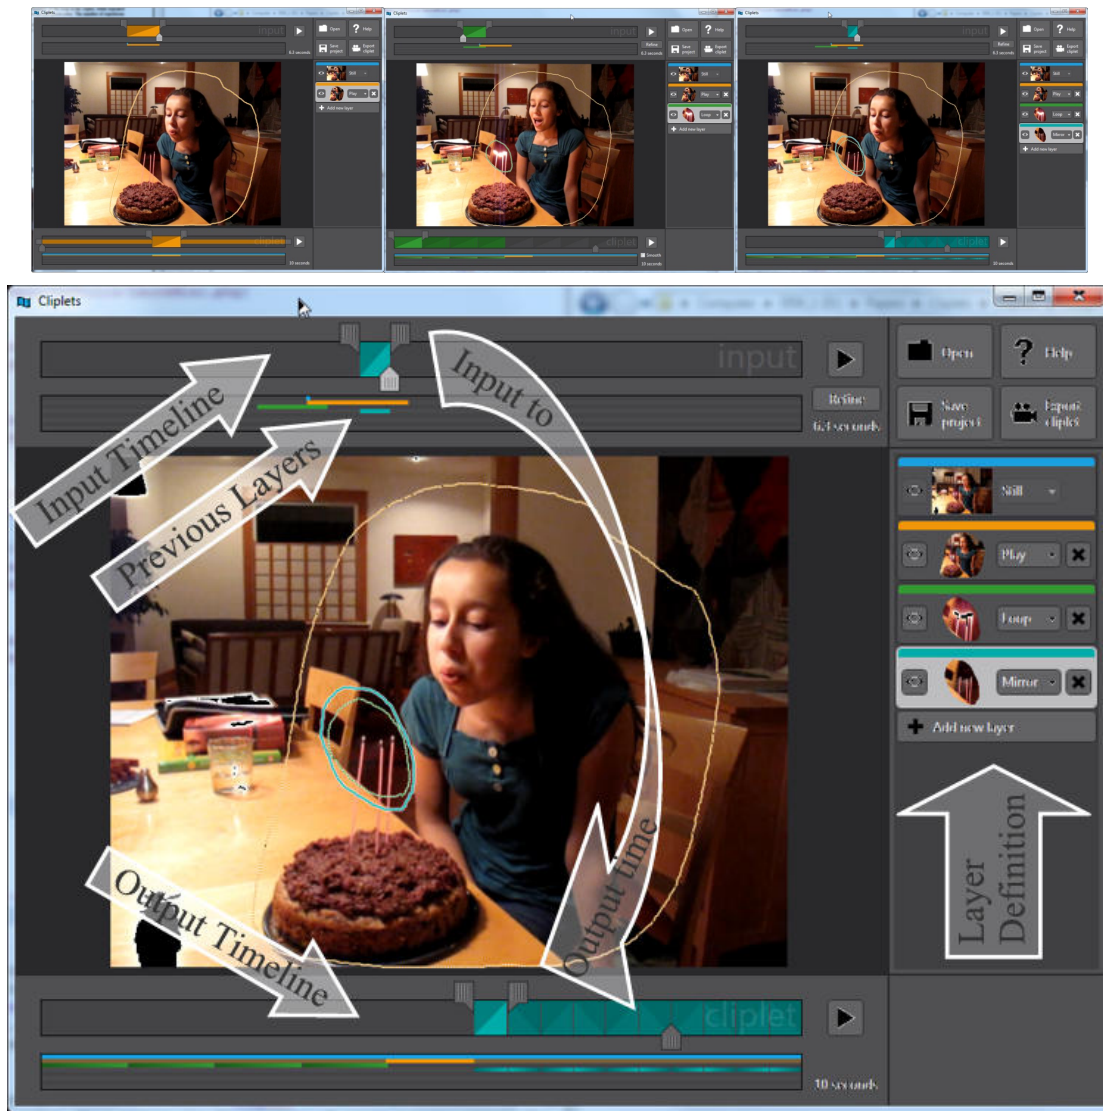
Cliplets

input

Refine

6.3 seconds

Open

Help

Save project

Export cliplet

Input Timeline

Previous Layers

Input to

Output time

Still

Play

Loop

Mirror

Add new layer

Layer Definition

Output Timeline

cliplet

10 seconds